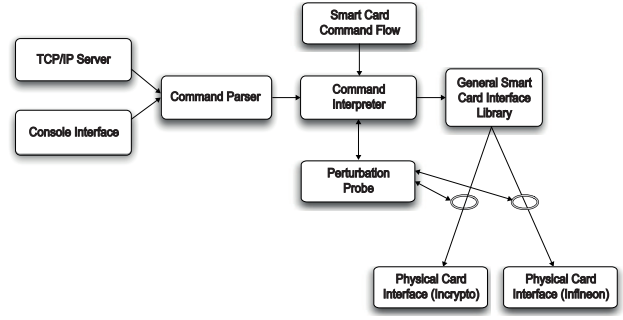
Smart Card Command Flow

TCP/IP Server

Console Interface

Command Parser

Command Interpreter

General Smart Card Interface Library

Perturbation Probe

Physical Card Interface (Incrypto)

Physical Card Interface (Infineon)